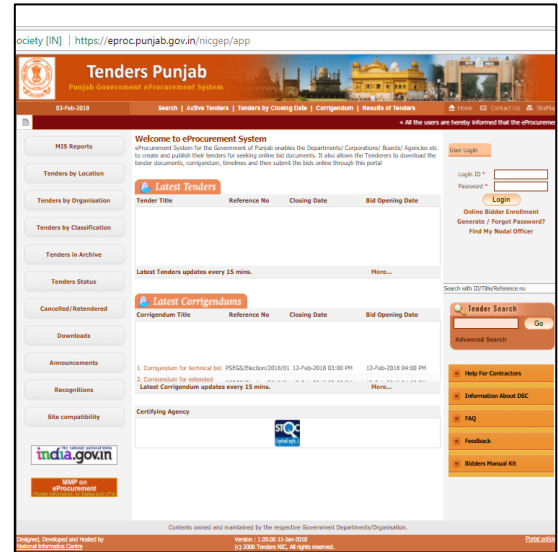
ociety [IN] | https://eproc.punjab.gov.in/nicgep/app

Tenders Punjab
Punjab Government eProcurement System

03-Feb-2018 | Search | Active Tenders | Tenders by Closing Date | Corrigendum | Results of Tenders | Home | Contact Us | SiteMap

• All the users are hereby informed that the eProcureme

MIS Reports
Tenders by Location
Tenders by Organisation
Tenders by Classification
Tenders in Archive
Tenders Status
Cancelled/Retendered
Downloads
Announcements
Recognitions
Site compatibility

india.gov.in

MMP on eProcurement

Welcome to eProcurement System
eProcurement System for the Government of Punjab enables the Departments/ Corporations/ Boards/ Agencies etc to create and publish their tenders for seeking online bid documents. It also allows the Tenderers to download the tender documents, corrigendum, timelines and then submit the bids online through this portal

Latest Tenders

| Tender Title | Reference No | Closing Date | Bid Opening Date |
|---|---|---|---|

Latest Tenders updates every 15 mins. More...

Latest Corrigendums

| Corrigendum Title | Reference No | Closing Date | Bid Opening Date |
|---|---|---|---|
| 1. Corrigendum for technical bid | PSEGS/Election/2018/01 | 12-Feb-2018 03:00 PM | 12-Feb-2018 04:00 PM |
| 2. Corrigendum for extended | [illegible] | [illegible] | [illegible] |

Latest Corrigendum updates every 15 mins. More...

Certifying Agency

STQC

User Login
Login ID *
Password *
Login
Online Bidder Enrollment
Generate / Forgot Password?
Find My Nodal Officer

Search with ID/Title/Reference no

Tender Search
Go
Advanced Search

Help For Contractors
Information About DSC
FAQ
Feedback
Bidders Manual Kit

Contents owned and maintained by the respective Government Departments/Organisation.

Designed, Developed and Hosted by National Informatics Centre
Version : 1.09.06 11-Jan-2018
(c) 2008 Tenders NIC, All rights reserved.
Portal policies